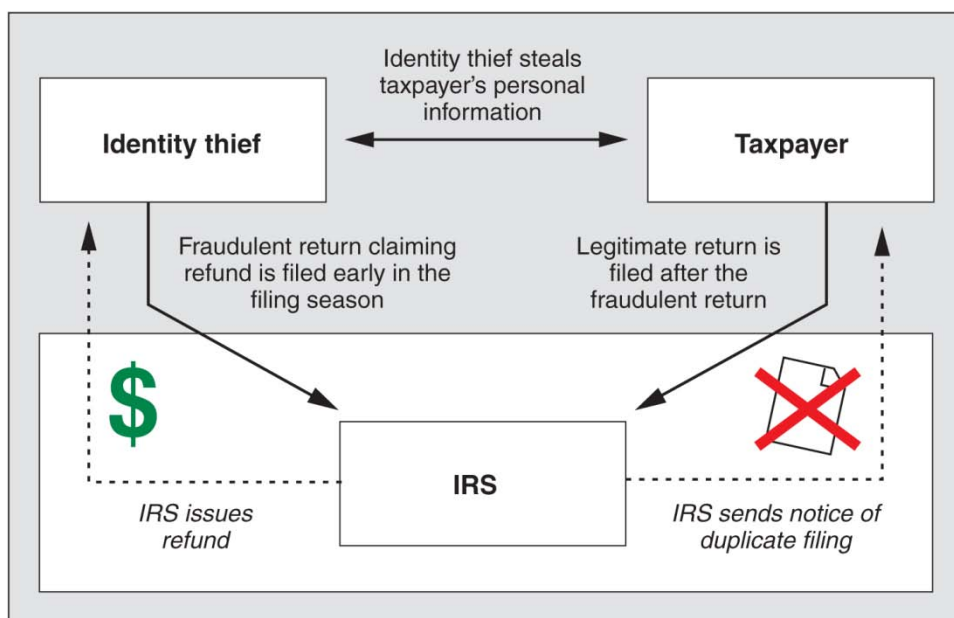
Identity thief steals taxpayer's personal information

Identity thief

Taxpayer

Fraudulent return claiming refund is filed early in the filing season

Legitimate return is filed after the fraudulent return

$

IRS

IRS issues refund

IRS sends notice of duplicate filing